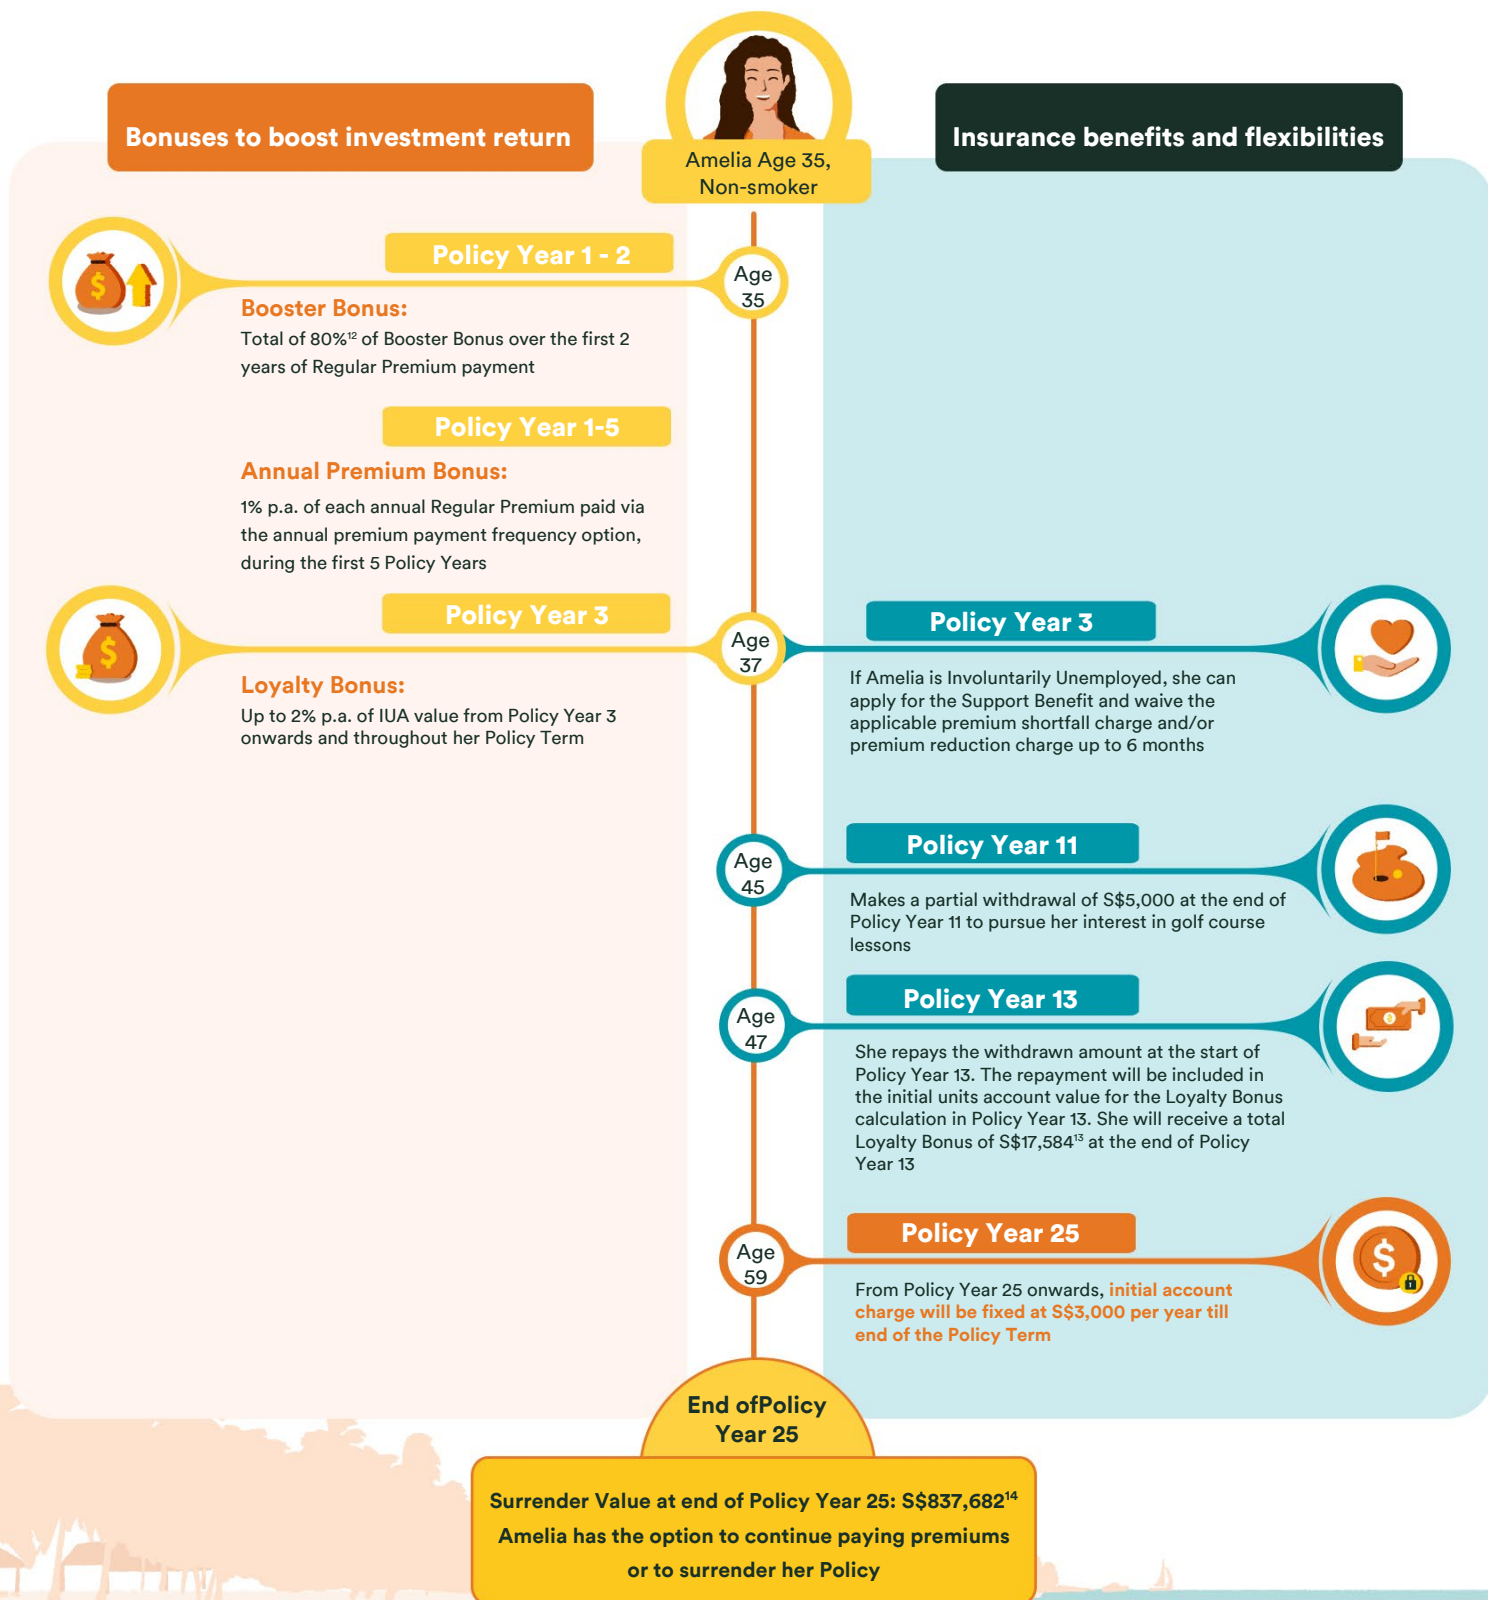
Bonuses to boost investment return

Amelia Age 35, Non-smoker

Insurance benefits and flexibilities

Policy Year 1 - 2

Age 35

Booster Bonus:
Total of 80%$^{12}$ of Booster Bonus over the first 2 years of Regular Premium payment

Policy Year 1-5

Annual Premium Bonus:
1% p.a. of each annual Regular Premium paid via the annual premium payment frequency option, during the first 5 Policy Years

Policy Year 3

Age 37

Loyalty Bonus:
Up to 2% p.a. of IUA value from Policy Year 3 onwards and throughout her Policy Term

Policy Year 3

If Amelia is Involuntarily Unemployed, she can apply for the Support Benefit and waive the applicable premium shortfall charge and/or premium reduction charge up to 6 months

Age 45

Policy Year 11

Makes a partial withdrawal of S$5,000 at the end of Policy Year 11 to pursue her interest in golf course lessons

Age 47

Policy Year 13

She repays the withdrawn amount at the start of Policy Year 13. The repayment will be included in the initial units account value for the Loyalty Bonus calculation in Policy Year 13. She will receive a total Loyalty Bonus of S$17,584$^{13}$ at the end of Policy Year 13

Age 59

Policy Year 25

From Policy Year 25 onwards, initial account charge will be fixed at S$3,000 per year till end of the Policy Term

End ofPolicy Year 25

Surrender Value at end of Policy Year 25: S$837,682$^{14}$
Amelia has the option to continue paying premiums or to surrender her Policy